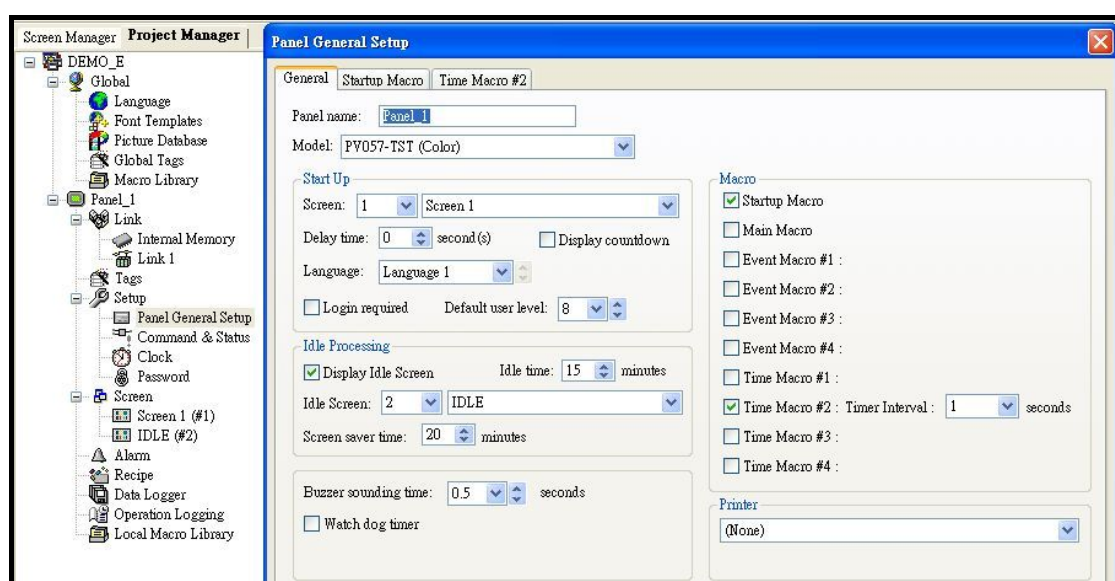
Screen Manager | Project Manager

DEMO_E
Global
Language
Font Templates
Picture Database
Global Tags
Macro Library
Panel_1
Link
Internal Memory
Link 1
Tags
Setup
Panel General Setup
Command & Status
Clock
Password
Screen
Screen 1 (#1)
IDLE (#2)
Alarm
Recipe
Data Logger
Operation Logging
Local Macro Library

Panel General Setup

General | Startup Macro | Time Macro #2

Panel name: Panel_1
Model: PV057-TST (Color)

Start Up
Screen: 1 Screen 1
Delay time: 0 second(s) Display countdown
Language: Language 1
Login required Default user level: 8

Idle Processing
Display Idle Screen Idle time: 15 minutes
Idle Screen: 2 IDLE
Screen saver time: 20 minutes

Buzzer sounding time: 0.5 seconds
Watch dog timer

Macro
Startup Macro
Main Macro
Event Macro #1 :
Event Macro #2 :
Event Macro #3 :
Event Macro #4 :
Time Macro #1 :
Time Macro #2 : Timer Interval : 1 seconds
Time Macro #3 :
Time Macro #4 :

Printer
(None)